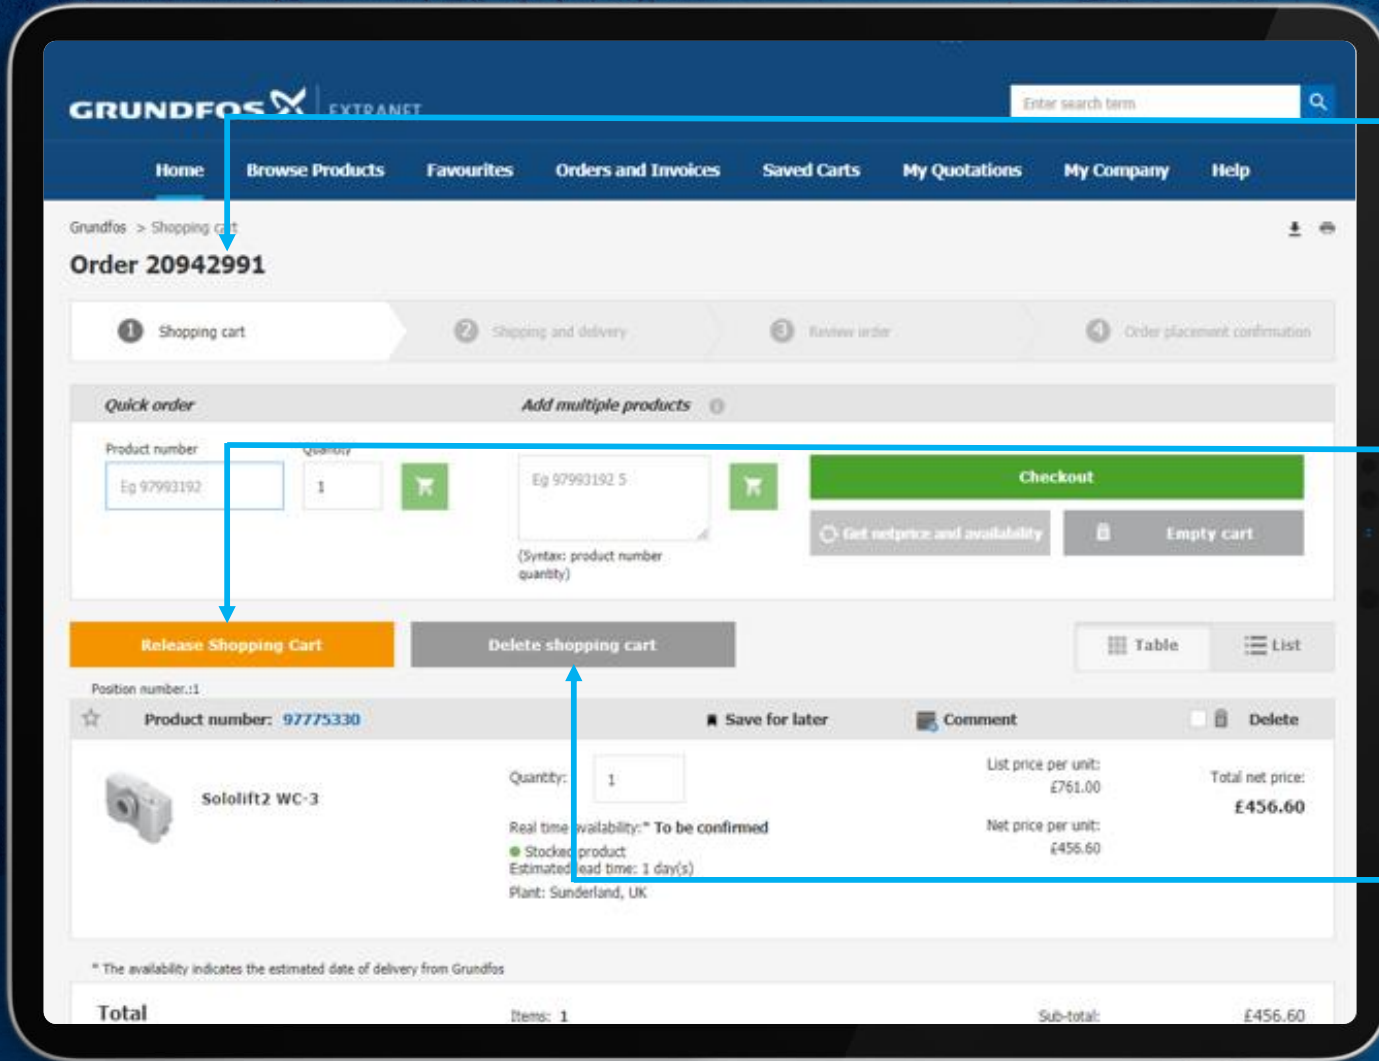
GRUNDFOS EXTRANET

Enter search term

Home Browse Products Favourites Orders and Invoices Saved Carts My Quotations My Company Help

Grundfos > Shopping cart

Order 20942991

1 Shopping cart
2 Shipping and delivery
3 Review order
4 Order placement confirmation

Quick order

Add multiple products

Product number

Quantity

Eg 97993192

1

Eg 97993192 5

(Syntax: product number quantity)

Checkout

Get netprice and availability

Empty cart

Release Shopping Cart

Delete shopping cart

Table

List

Position number.:1

Product number: 97775330

Save for later

Comment

Delete

Sololift2 WC-3

Quantity: 1

Real time availability:* To be confirmed

Stocked product

Estimated lead time: 1 day(s)

Plant: Sunderland, UK

List price per unit: £761.00

Net price per unit: £456.60

Total net price: £456.60

* The availability indicates the estimated date of delivery from Grundfos

Total

Items: 1

Sub-total: £456.60